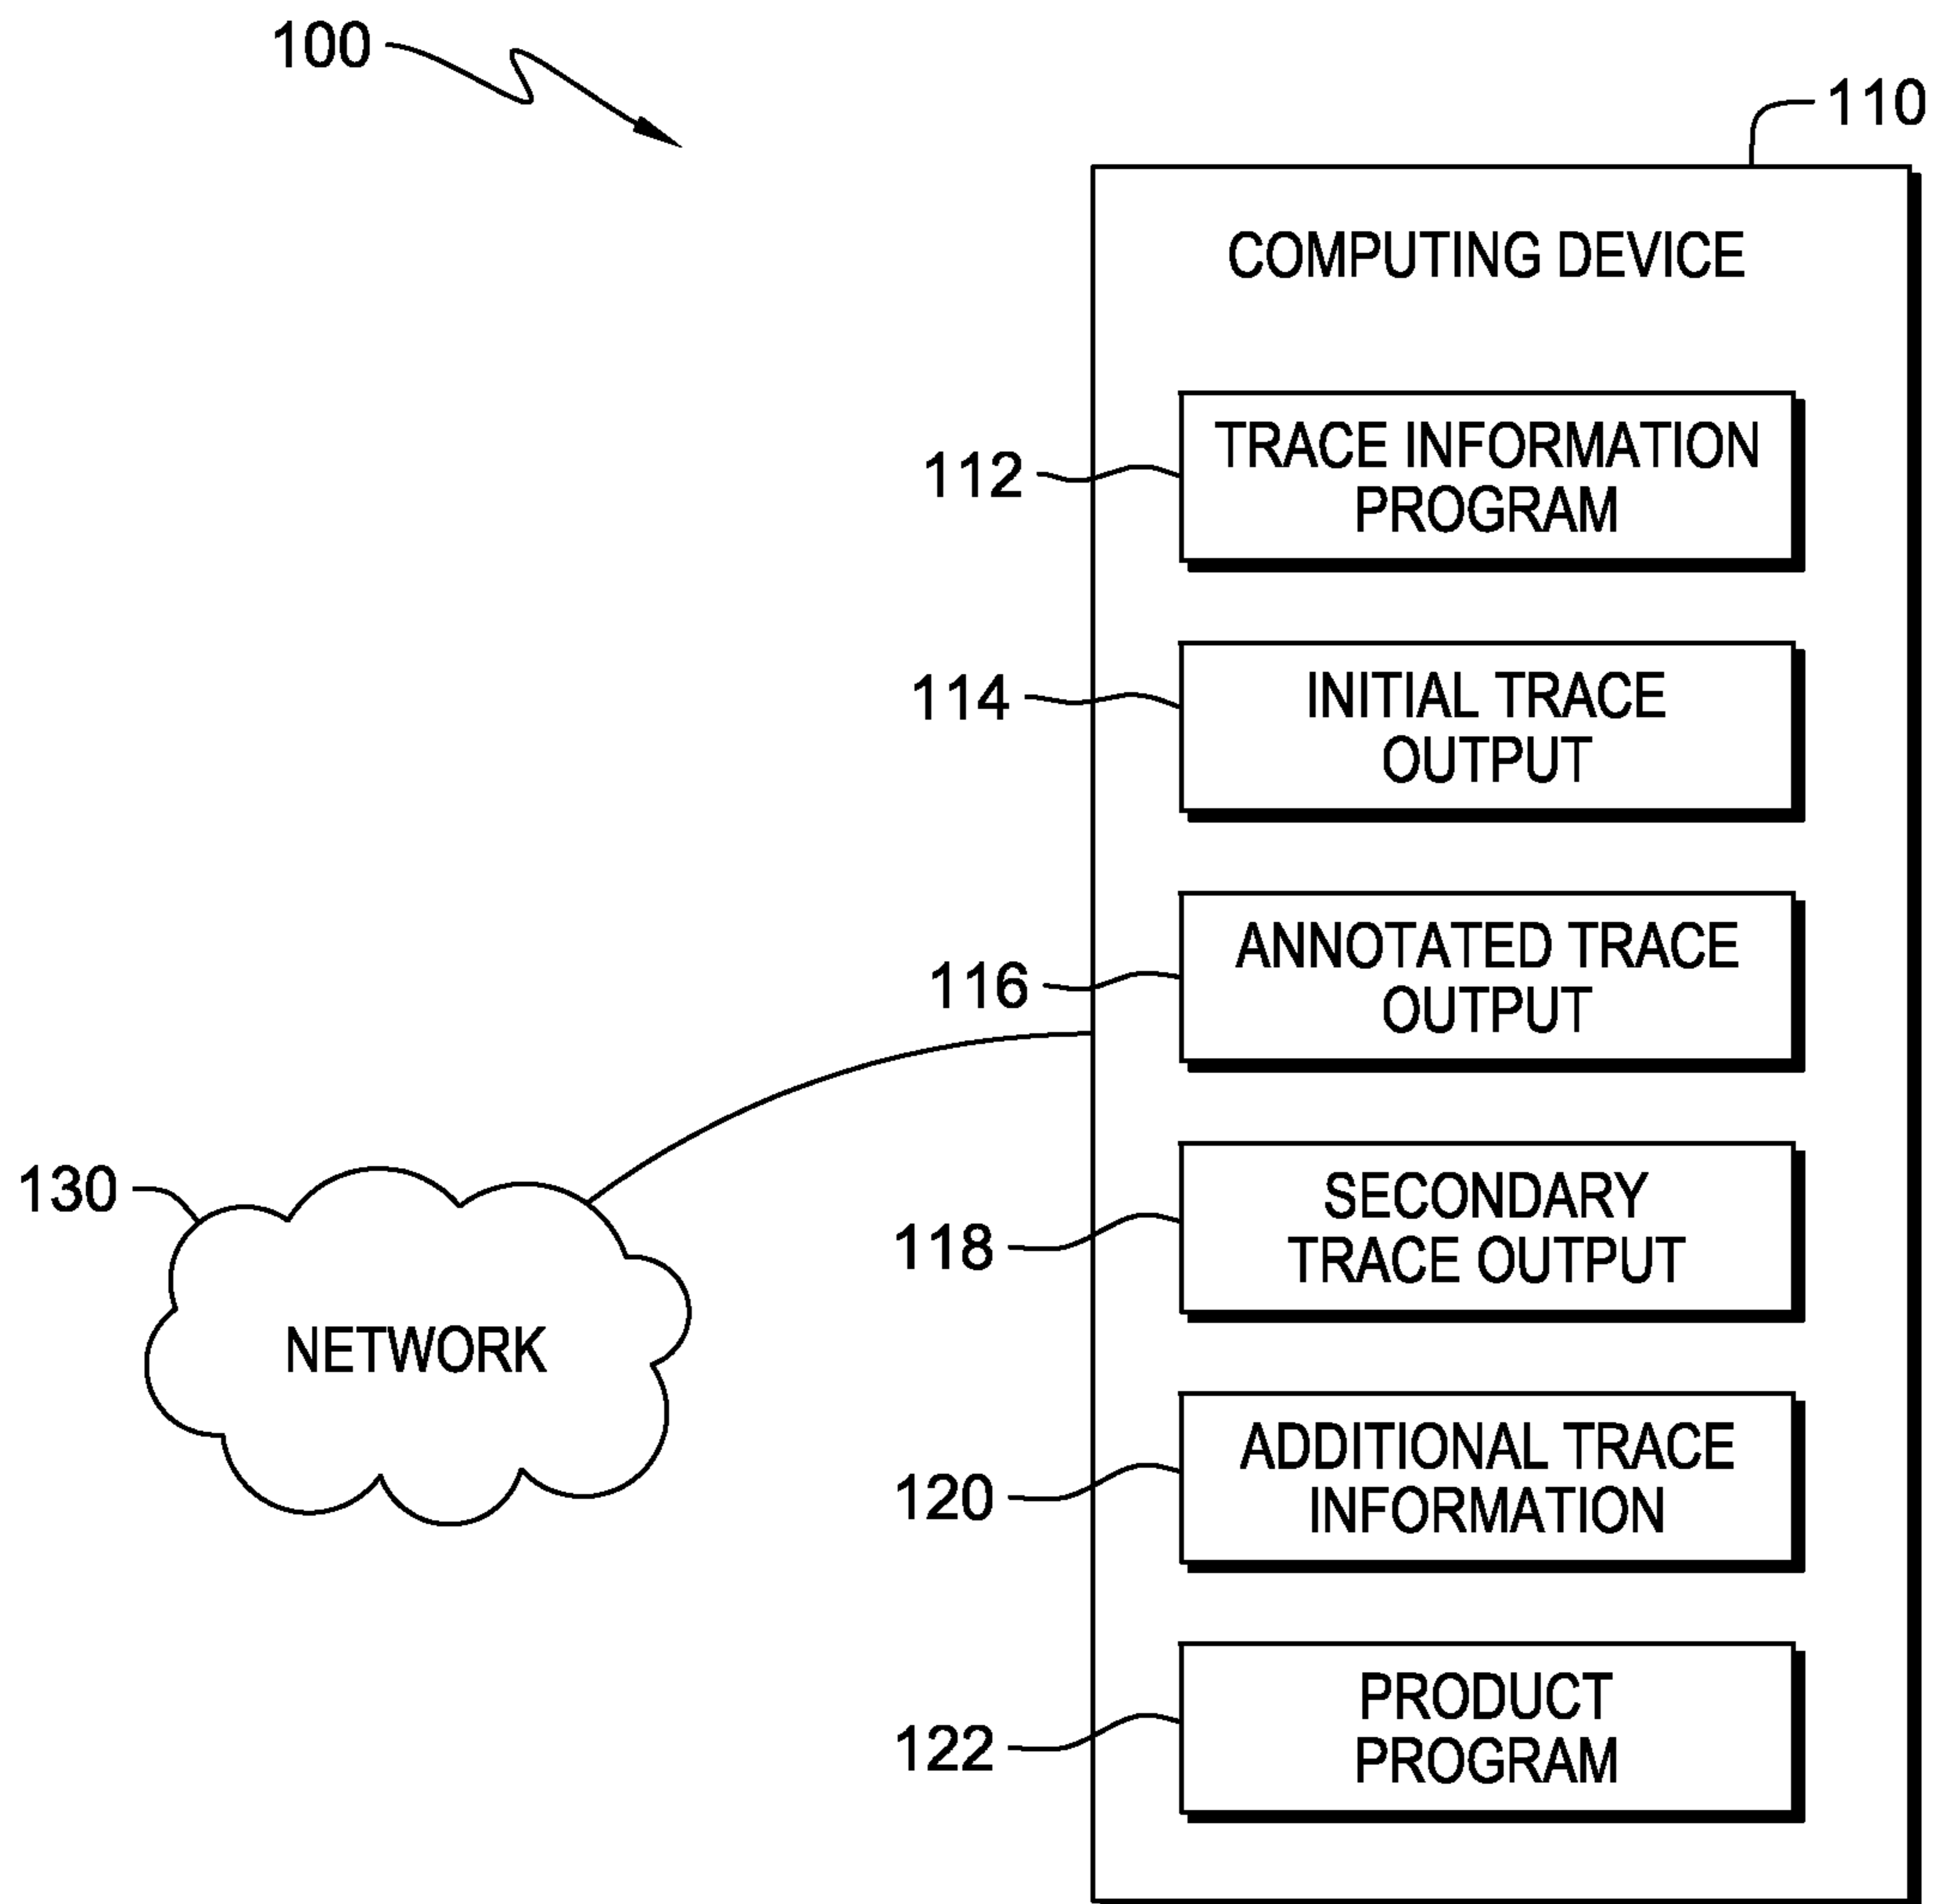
100

110

COMPUTING DEVICE

112

TRACE INFORMATION PROGRAM

114

INITIAL TRACE OUTPUT

116

ANNOTATED TRACE OUTPUT

130

NETWORK

118

SECONDARY TRACE OUTPUT

120

ADDITIONAL TRACE INFORMATION

122

PRODUCT PROGRAM